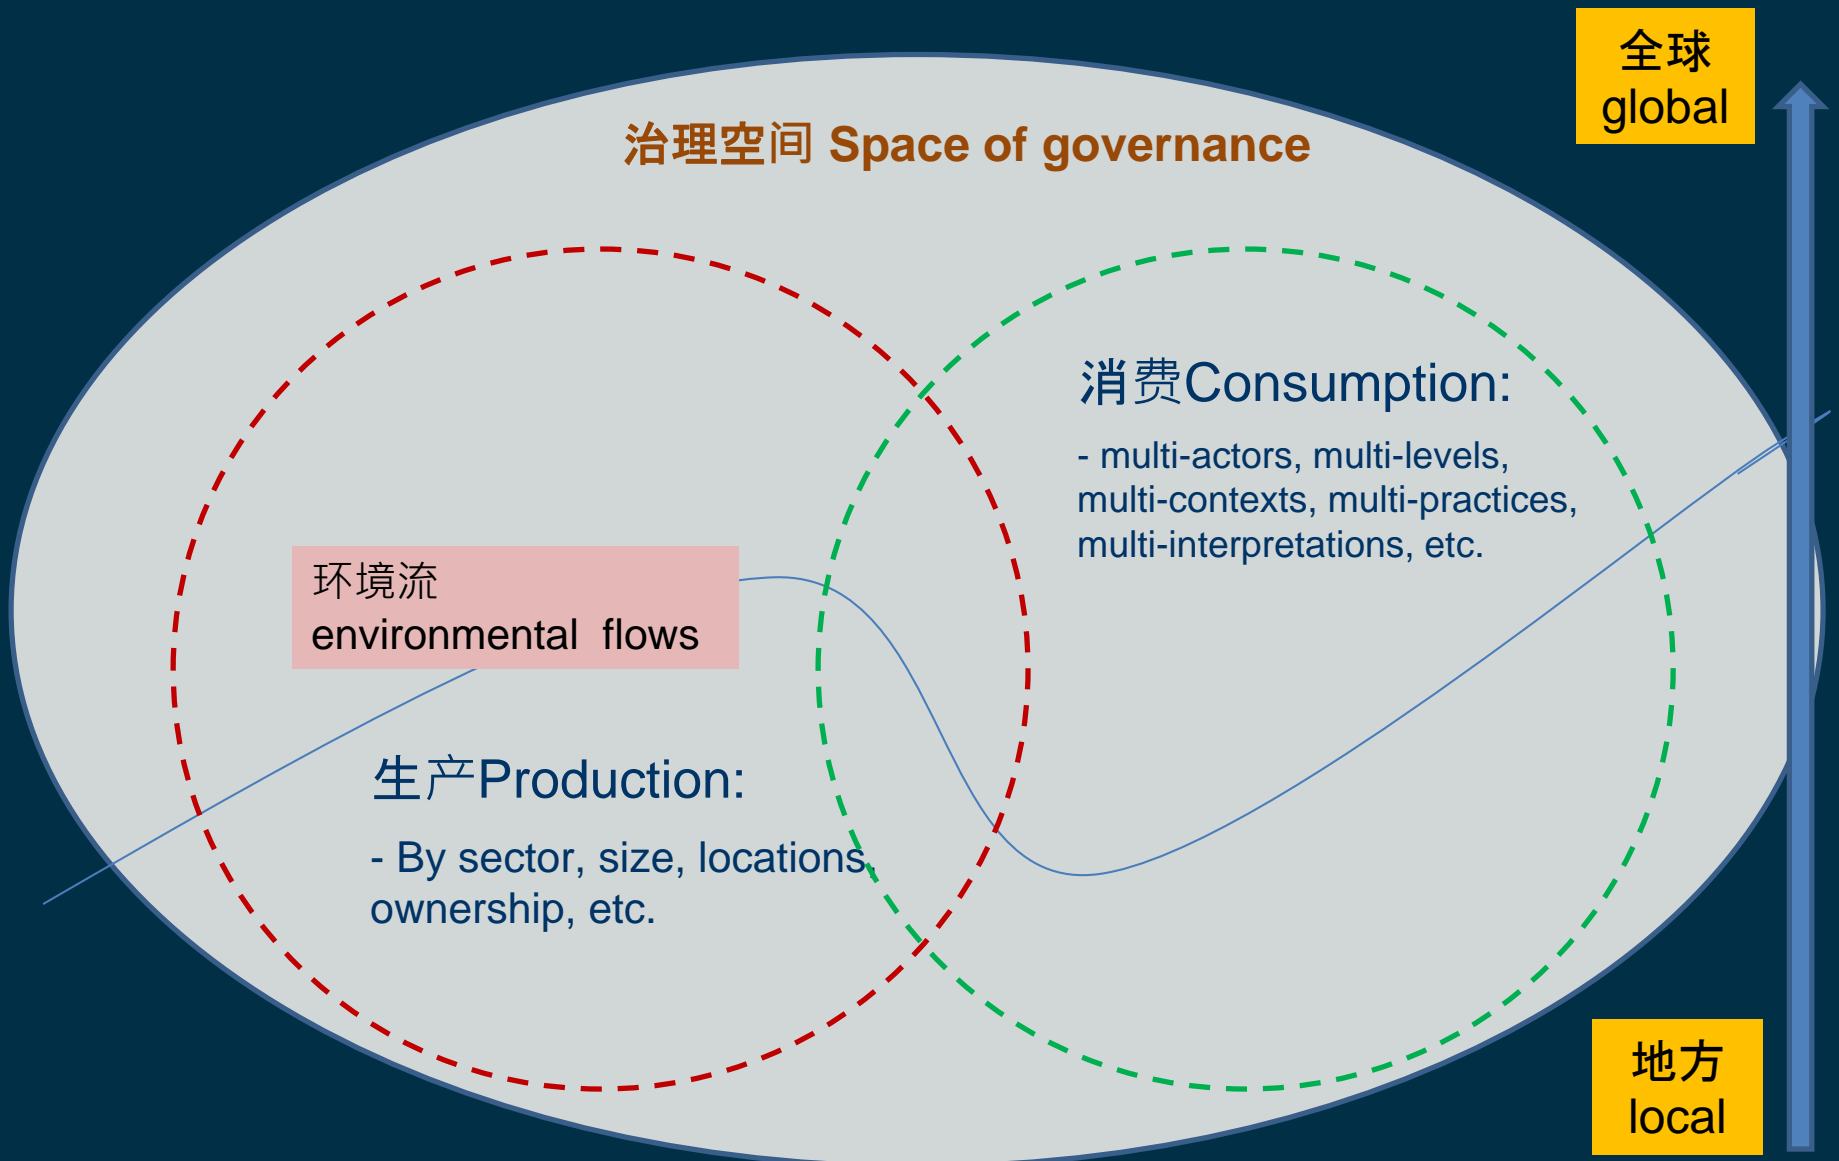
全球
global

治理空间 Space of governance

消费Consumption:

- multi-actors, multi-levels, multi-contexts, multi-practices, multi-interpretations, etc.

环境流
environmental flows

生产Production:

- By sector, size, locations, ownership, etc.

地方
local